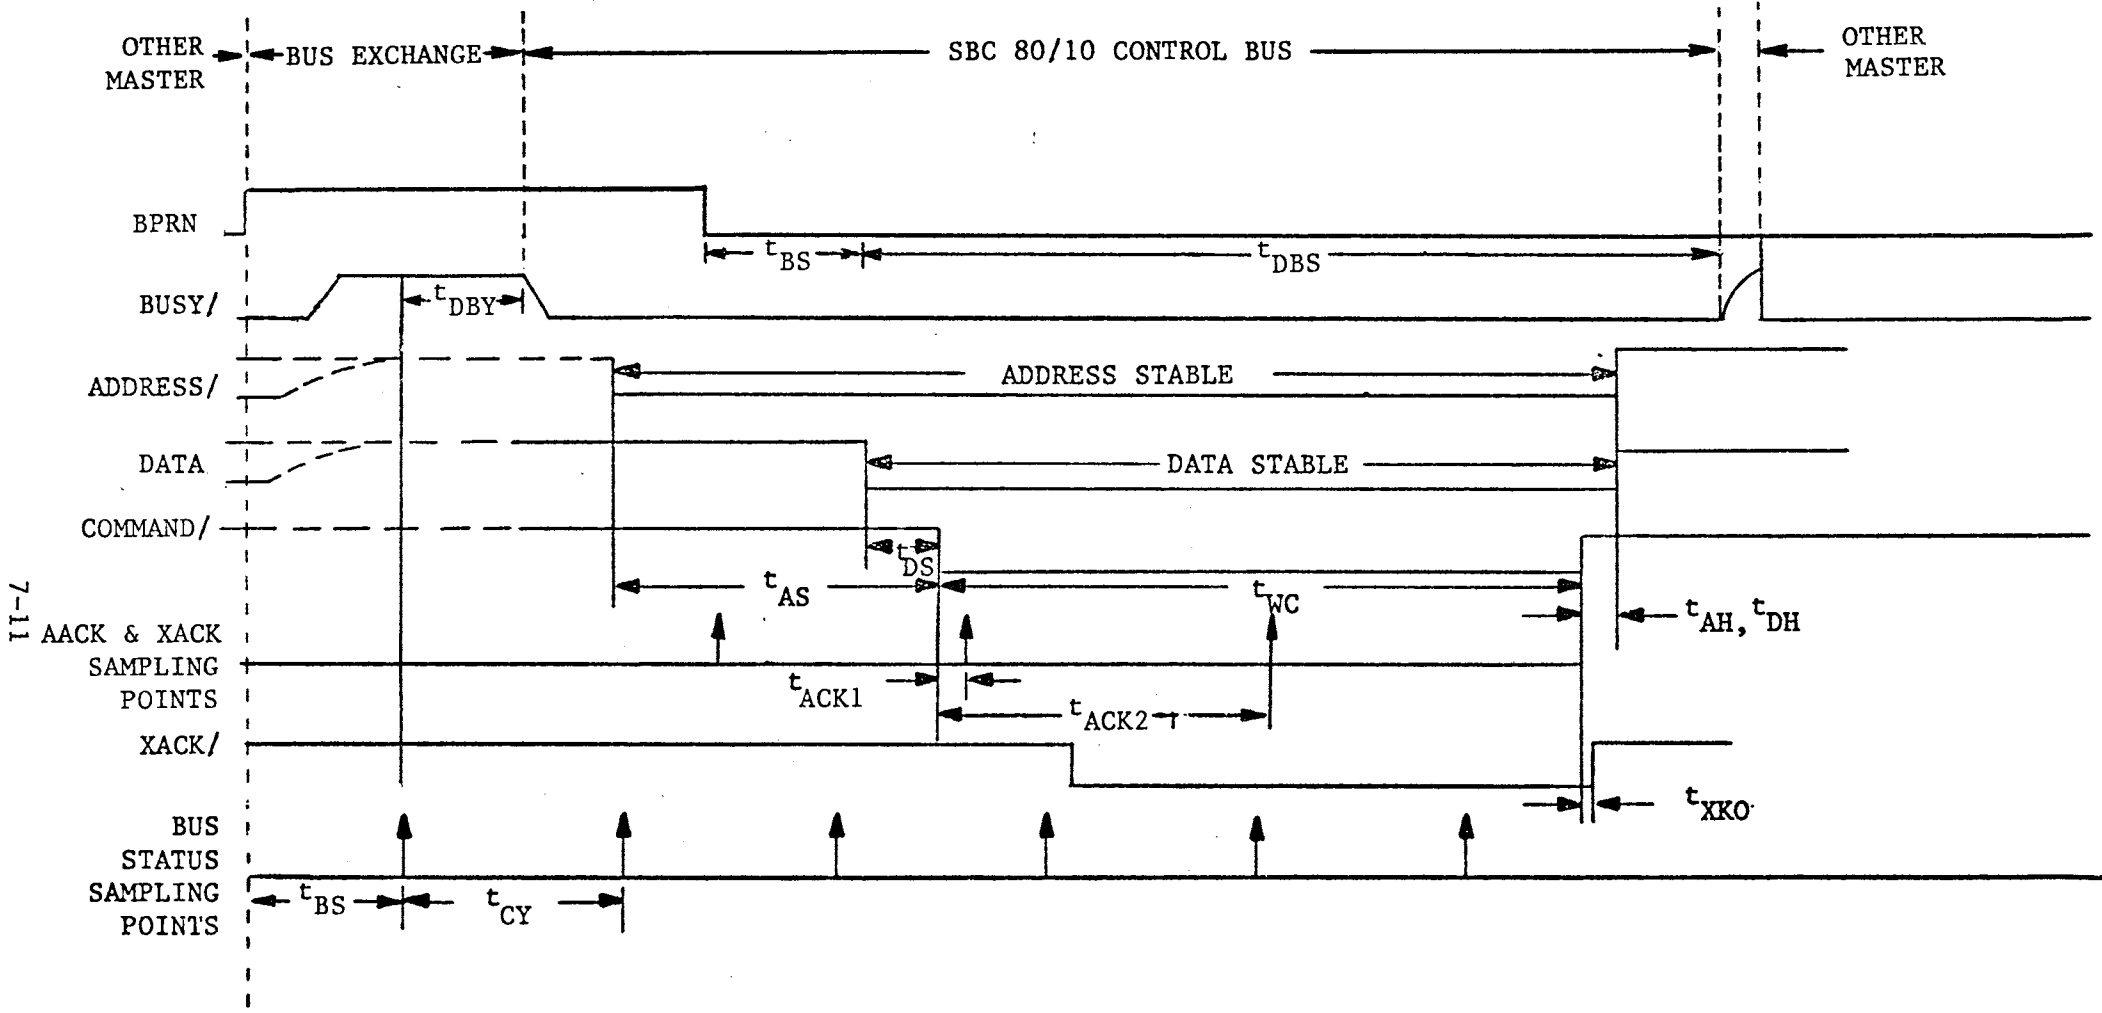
OTHER MASTER

BUS EXCHANGE

SBC 80/10 CONTROL BUS

OTHER MASTER

BPRN

$t_{BS}$

$t_{DBS}$

BUSY/

$t_{DBY}$

ADDRESS/

ADDRESS STABLE

DATA

DATA STABLE

COMMAND/

$t_{DS}$

$t_{AS}$

$t_{WC}$

$t_{AH}$, $t_{DH}$

7-11

AACK & XACK SAMPLING POINTS

$t_{ACK1}$

$t_{ACK2}$

XACK/

$t_{XKO}$

BUS STATUS SAMPLING POINTS

$t_{BS}$

$t_{CY}$